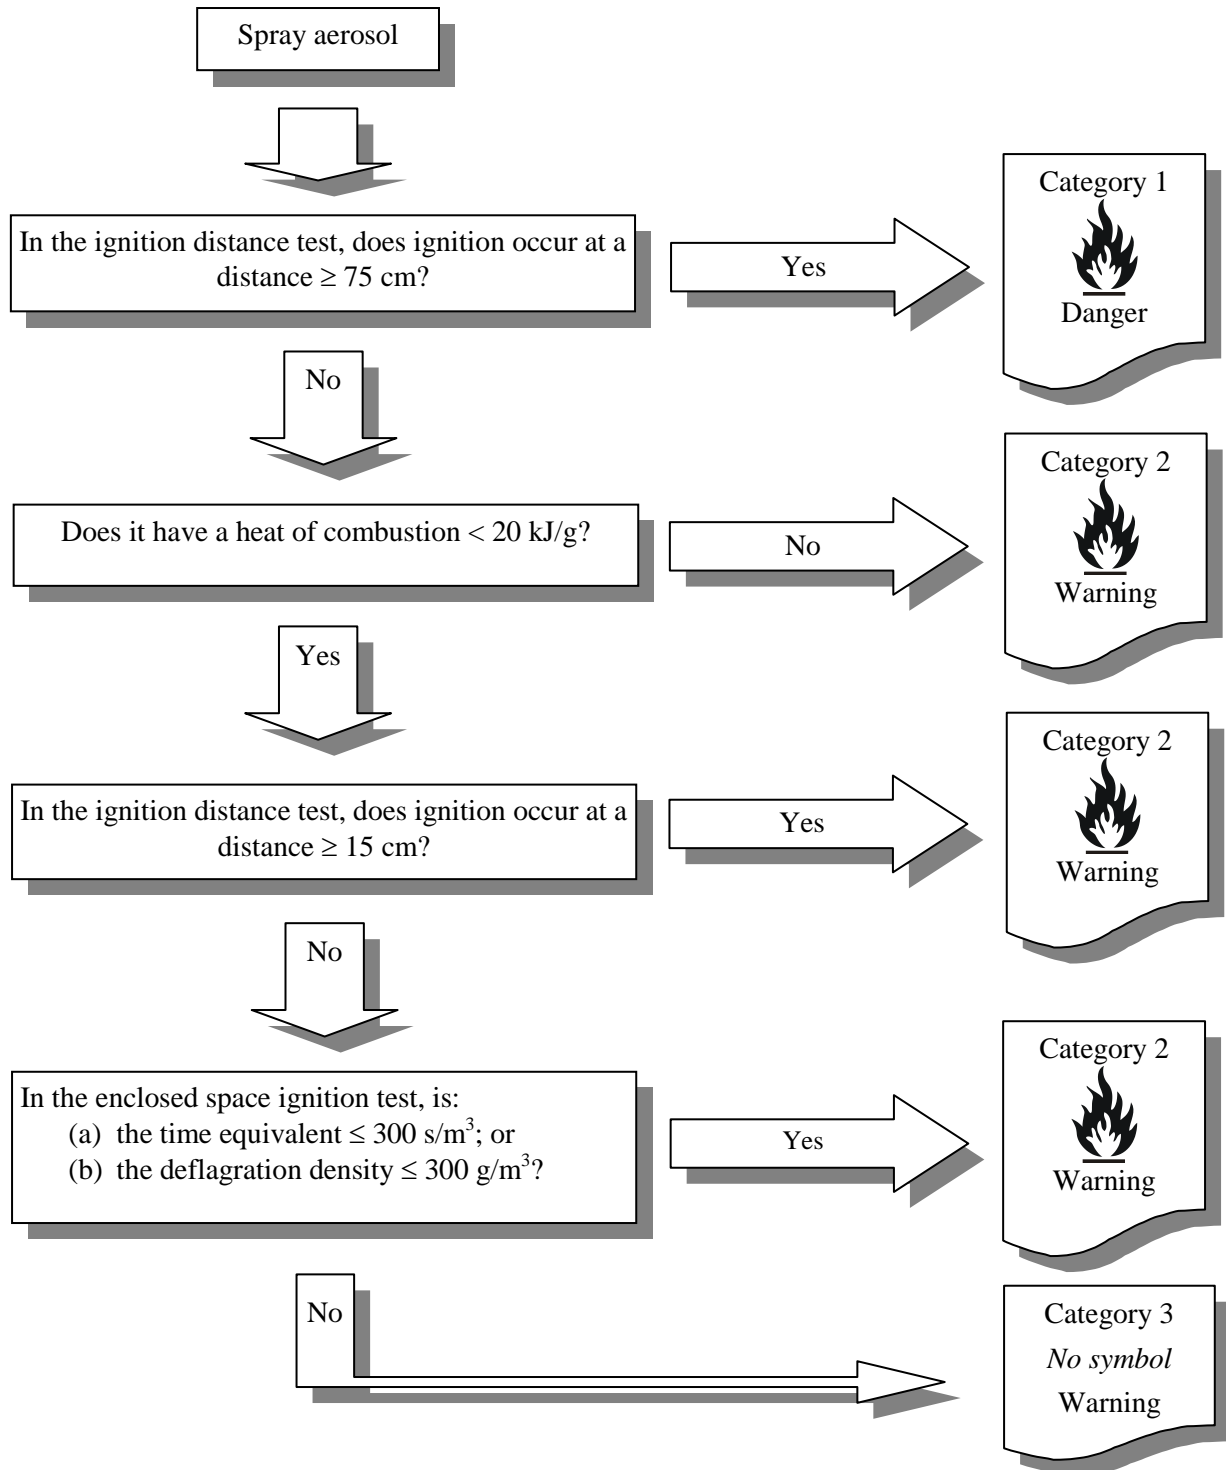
Spray aerosol

In the ignition distance test, does ignition occur at a distance ≥ 75 cm?

Yes

Category 1

Danger

No

Does it have a heat of combustion < 20 kJ/g?

No

Category 2

Warning

Yes

In the ignition distance test, does ignition occur at a distance ≥ 15 cm?

Yes

Category 2

Warning

No

In the enclosed space ignition test, is:
(a) the time equivalent ≤ 300 s/m$^3$; or
(b) the deflagration density ≤ 300 g/m$^3$?

Yes

Category 2

Warning

No

Category 3
*No symbol*
Warning